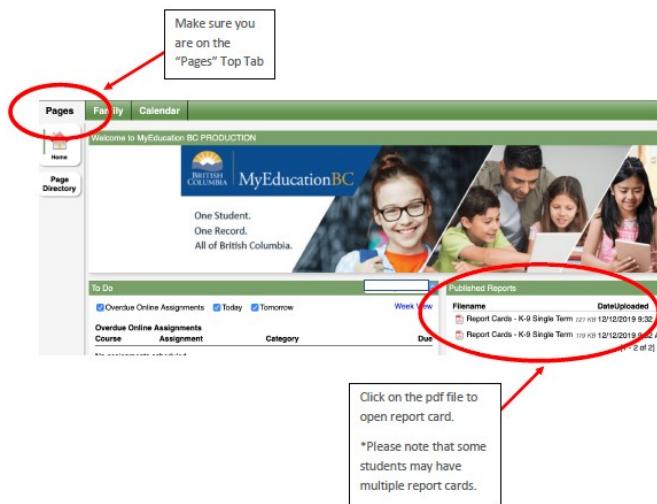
Make sure you are on the "Pages" Top Tab

Pages
Family
Calendar

Home

Page Directory

Welcome to MyEducation BC PRODUCTION

BRITISH COLUMBIA
MyEducationBC

One Student.
One Record.
All of British Columbia.

To Do

Overdue Online Assignments
Today
Tomorrow
Week View

Overdue Online Assignments
| Course | Assignment | Category | Due |
|---|---|---|---|

No assignments scheduled

Published Reports

| Filename | | DateUploaded |
|---|---|---|
| Report Cards - K-9 Single Term | 127 KB | 12/12/2019 9:32 |
| Report Cards - K-9 Single Term | 119 KB | 12/12/2019 9:32 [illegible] |

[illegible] 2 of 2]

Click on the pdf file to open report card.

*Please note that some students may have multiple report cards.